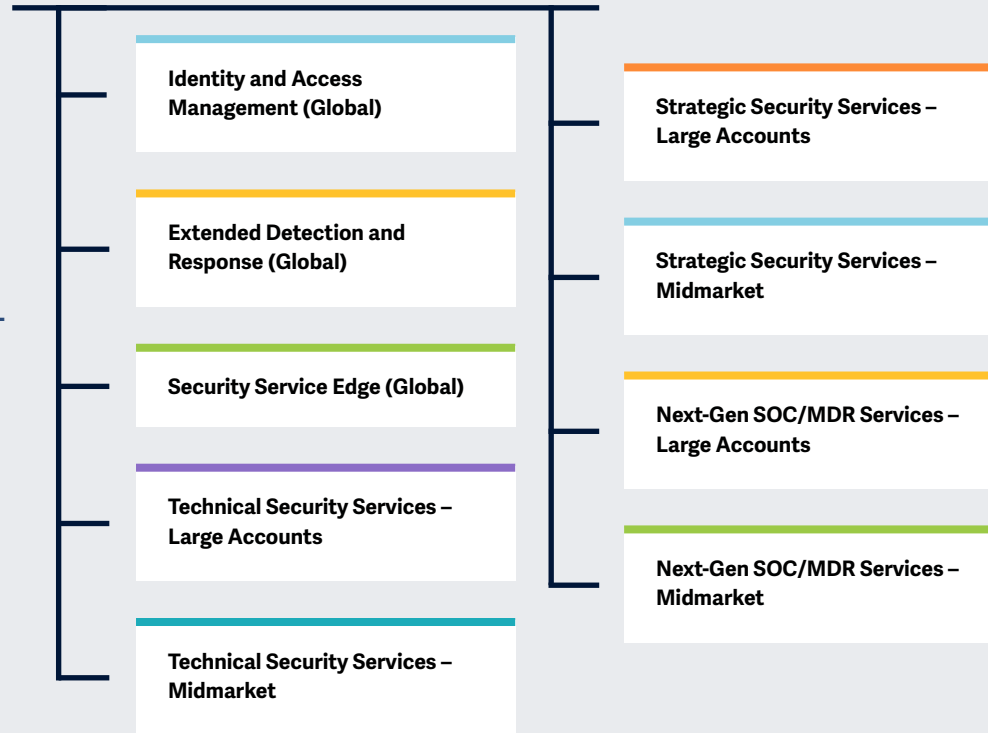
Identity and Access Management (Global)

Extended Detection and Response (Global)

Security Service Edge (Global)

Technical Security Services – Large Accounts

Technical Security Services – Midmarket

Strategic Security Services – Large Accounts

Strategic Security Services – Midmarket

Next-Gen SOC/MDR Services – Large Accounts

Next-Gen SOC/MDR Services – Midmarket